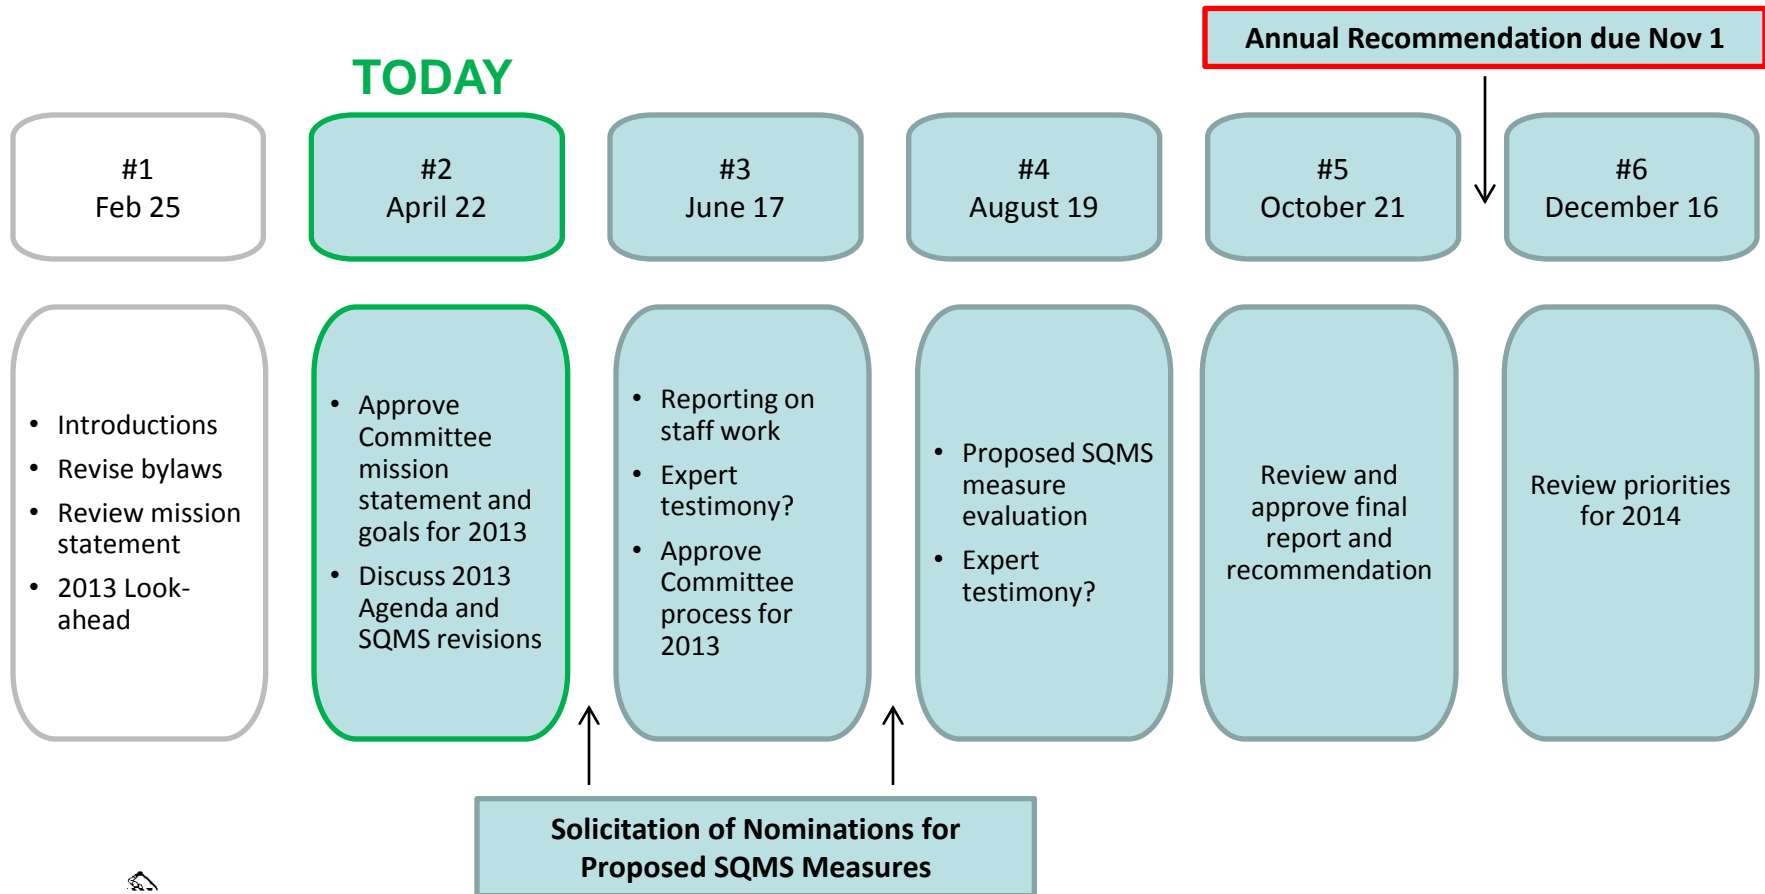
Annual Recommendation due Nov 1

TODAY

#1
Feb 25

#2
April 22

#3
June 17

#4
August 19

#5
October 21

#6
December 16

- Introductions
- Revise bylaws
- Review mission statement
- 2013 Look-ahead

- Approve Committee mission statement and goals for 2013
- Discuss 2013 Agenda and SQMS revisions

- Reporting on staff work
- Expert testimony?
- Approve Committee process for 2013

- Proposed SQMS measure evaluation
- Expert testimony?

Review and approve final report and recommendation

Review priorities for 2014

Solicitation of Nominations for Proposed SQMS Measures